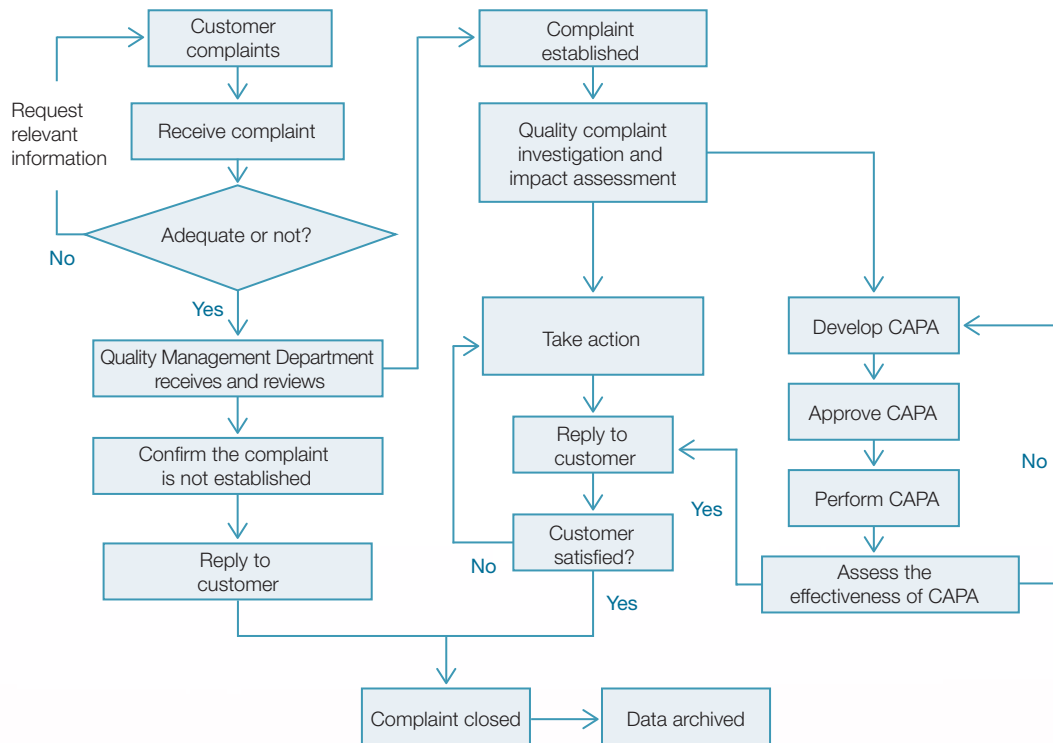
Customer complaints

Request relevant information

Receive complaint

Adequate or not?

No

Yes

Quality Management Department receives and reviews

Confirm the complaint is not established

Reply to customer

Complaint established

Quality complaint investigation and impact assessment

Take action

Reply to customer

Customer satisfied?

No

Yes

Yes

Develop CAPA

Approve CAPA

Perform CAPA

Assess the effectiveness of CAPA

No

Complaint closed

Data archived